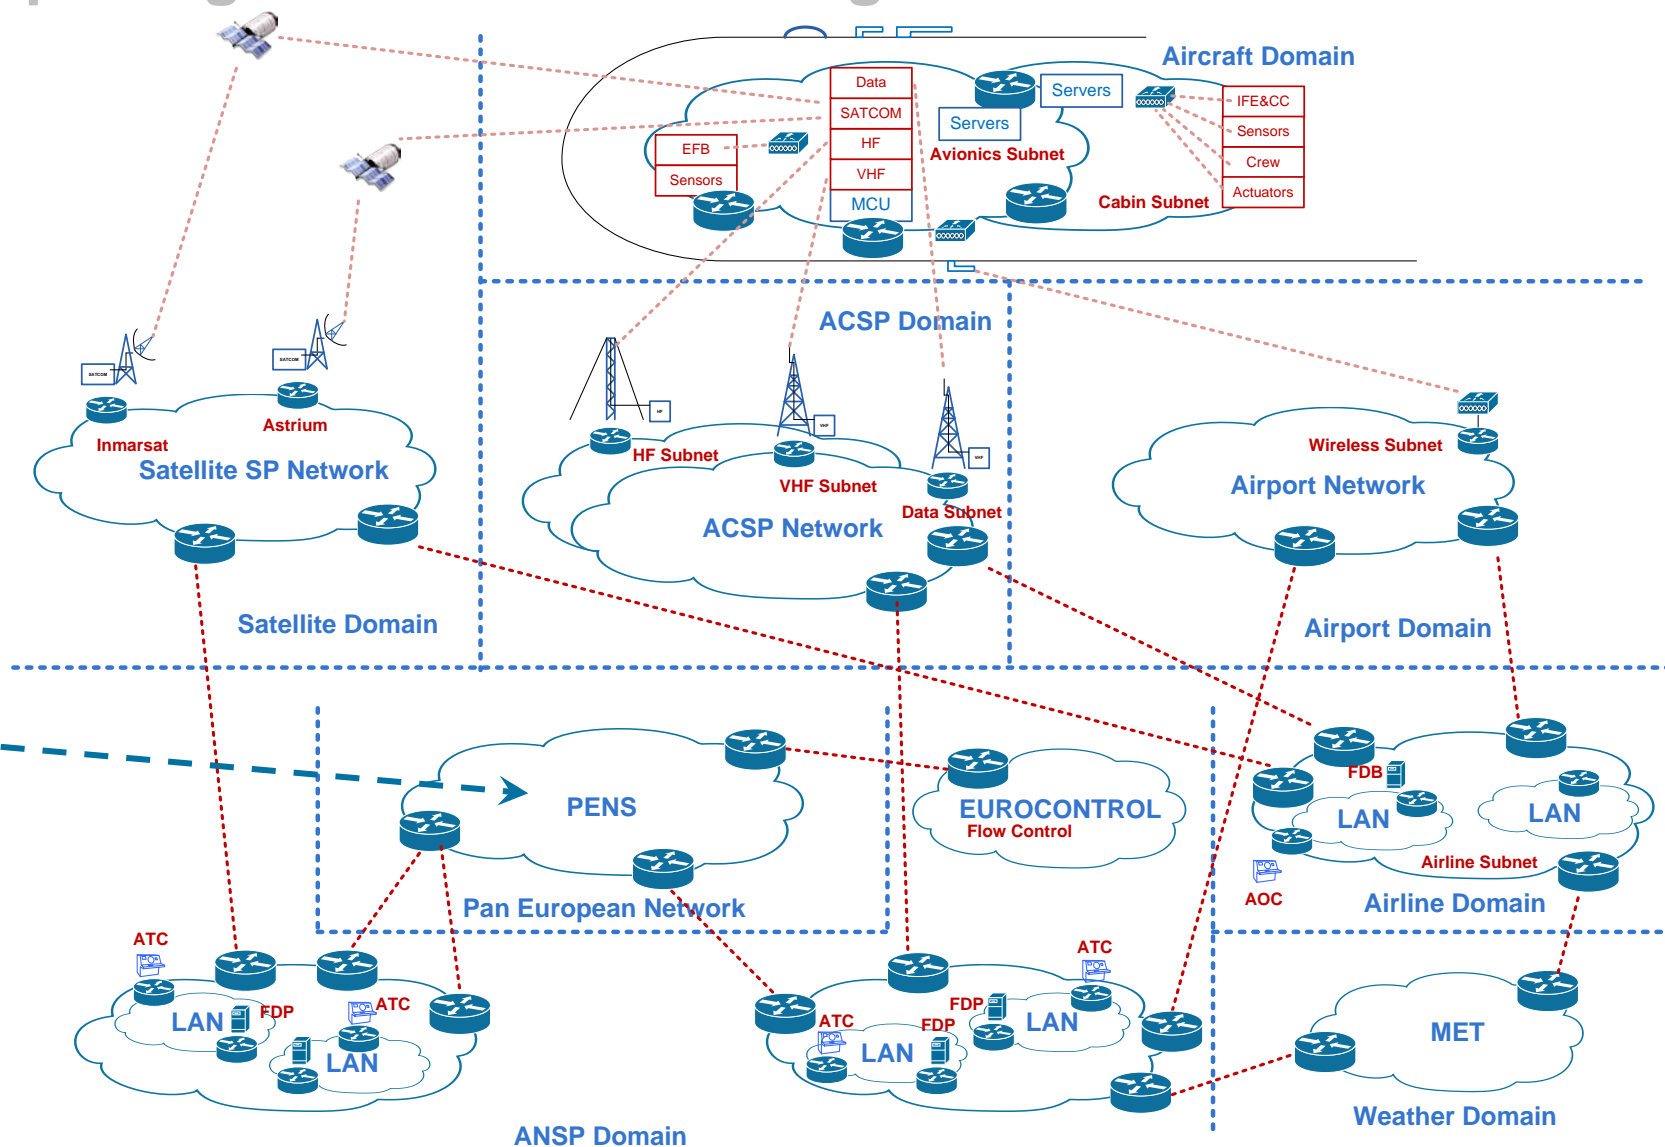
Aircraft Domain

Data
SATCOM
HF
VHF
MCU

EFB
Sensors

Servers
Servers
Avionics Subnet

IFE&CC
Sensors
Crew
Actuators
Cabin Subnet

ACSP Domain

SATCOM
SATCOM
Inmarsat
Astrium
Satellite SP Network
Satellite Domain

HF
VHF
VHF
HF Subnet
VHF Subnet
Data Subnet
ACSP Network

Wireless Subnet
Airport Network
Airport Domain

PENS
Pan European Network

EUROCONTROL
Flow Control

FDB
LAN
LAN
Airline Subnet
AOC
Airline Domain

ATC
LAN
FDP
ATC
LAN

ATC
FDP
ATC
FDP
LAN
LAN

ANSP Domain

MET
Weather Domain